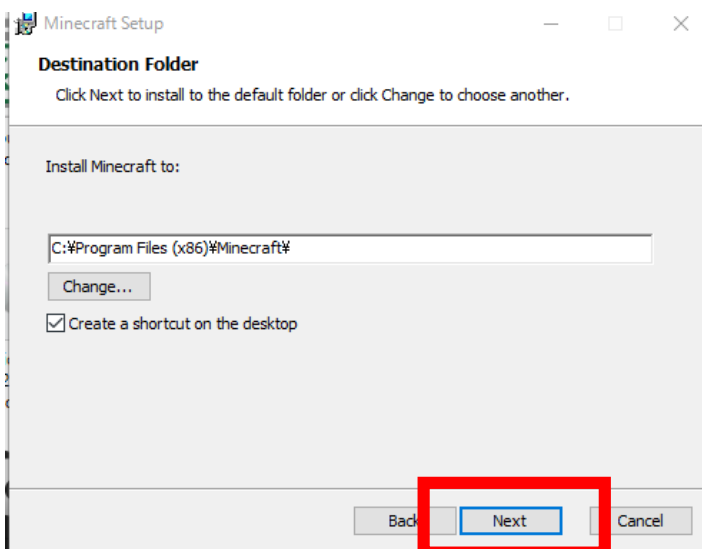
Minecraft Setup

Destination Folder

Click Next to install to the default folder or click Change to choose another.

Install Minecraft to:

C:¥Program Files (x86)¥Minecraft¥

Change...

Create a shortcut on the desktop

Back

Next

Cancel